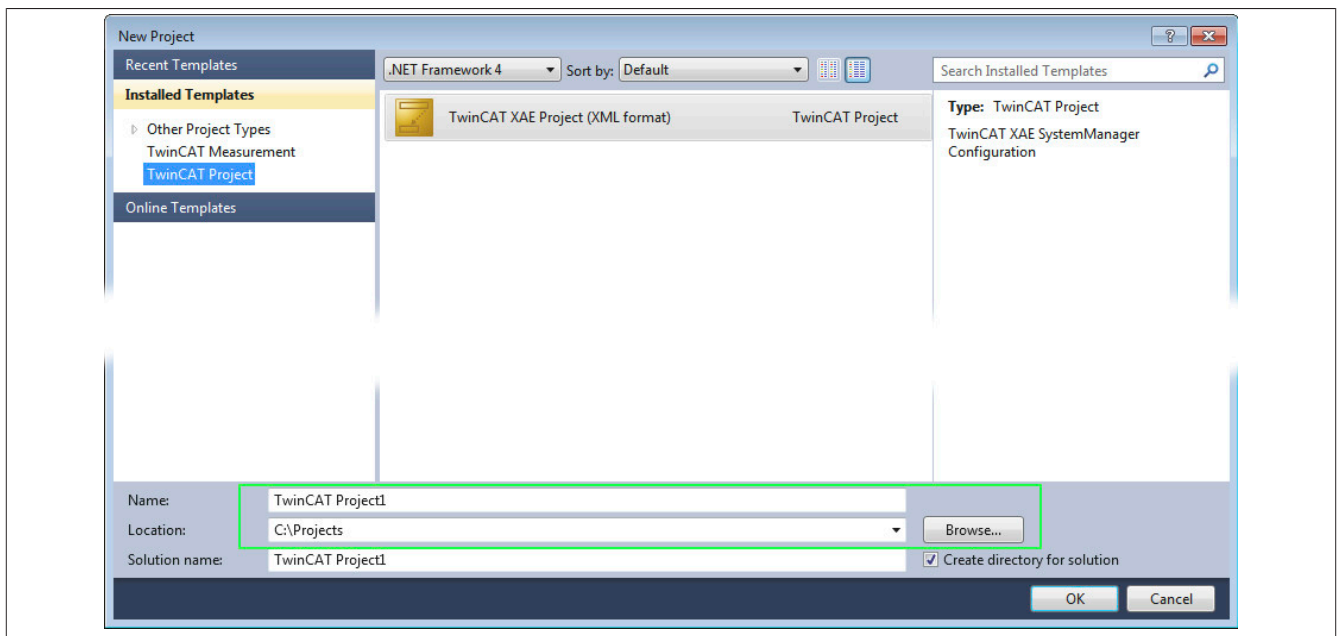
New Project

?

Recent Templates

Installed Templates

Other Project Types
TwinCAT Measurement
TwinCAT Project

Online Templates

.NET Framework 4

Sort by: Default

Search Installed Templates

TwinCAT XAE Project (XML format)

TwinCAT Project

Type: TwinCAT Project

TwinCAT XAE SystemManager Configuration

Name: TwinCAT Project1

Location: C:\Projects

Browse...

Solution name: TwinCAT Project1

Create directory for solution

OK

Cancel